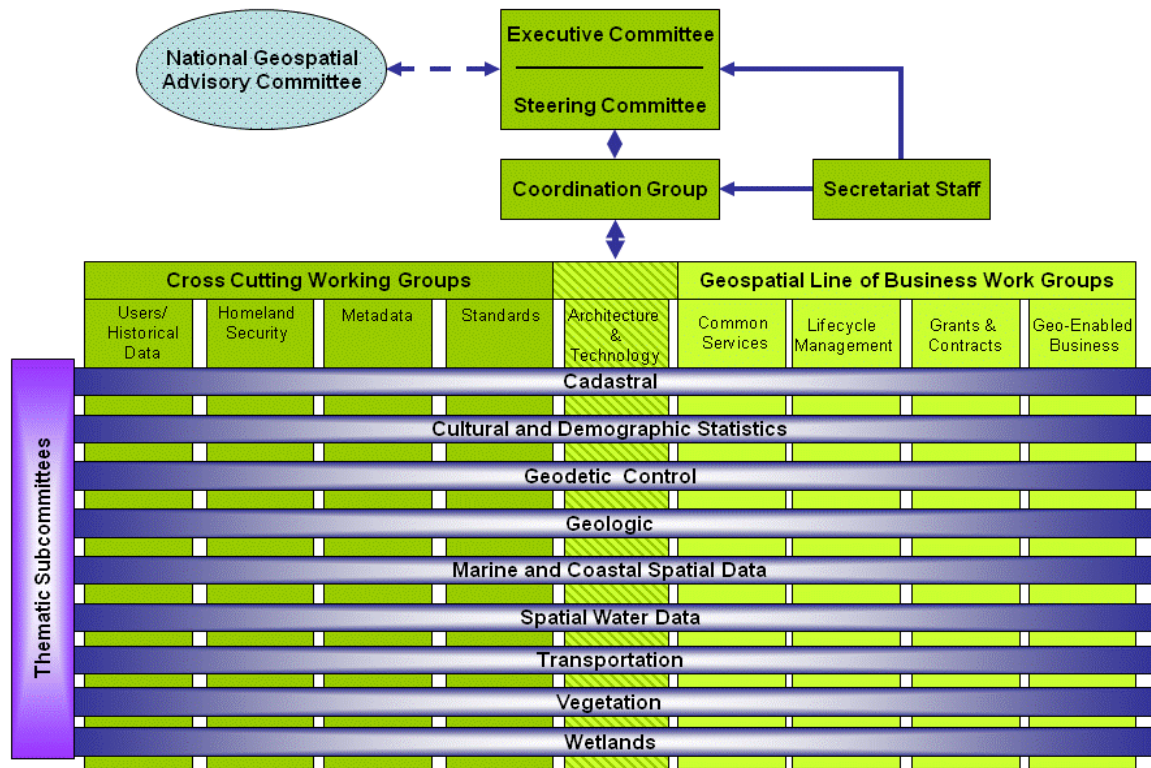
National Geospatial Advisory Committee

Executive Committee

Steering Committee

Coordination Group

Secretariat Staff

Cross Cutting Working Groups

Geospatial Line of Business Work Groups

Users/ Historical Data

Homeland Security

Metadata

Standards

Architecture & Technology

Common Services

Lifecycle Management

Grants & Contracts

Geo-Enabled Business

Thematic Subcommittees

Cadastral

Cultural and Demographic Statistics

Geodetic Control

Geologic

Marine and Coastal Spatial Data

Spatial Water Data

Transportation

Vegetation

Wetlands